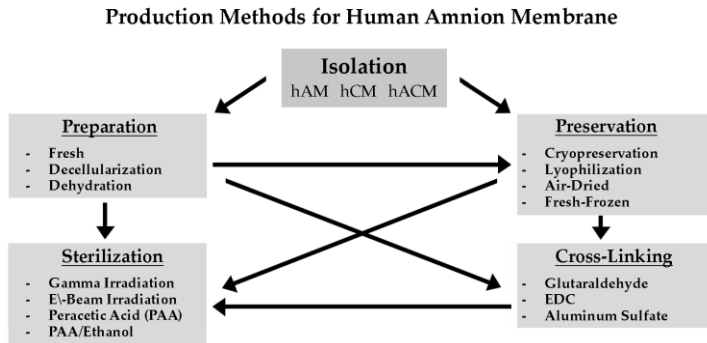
Production Methods for Human Amnion Membrane

Isolation
hAM hCM hACM

Preparation
- Fresh
- Decellularization
- Dehydration

Preservation
- Cryopreservation
- Lyophilization
- Air-Dried
- Fresh-Frozen

Sterilization
- Gamma Irradiation
- E\-Beam Irradiation
- Peracetic Acid (PAA)
- PAA/Ethanol

Cross-Linking
- Glutaraldehyde
- EDC
- Aluminum Sulfate